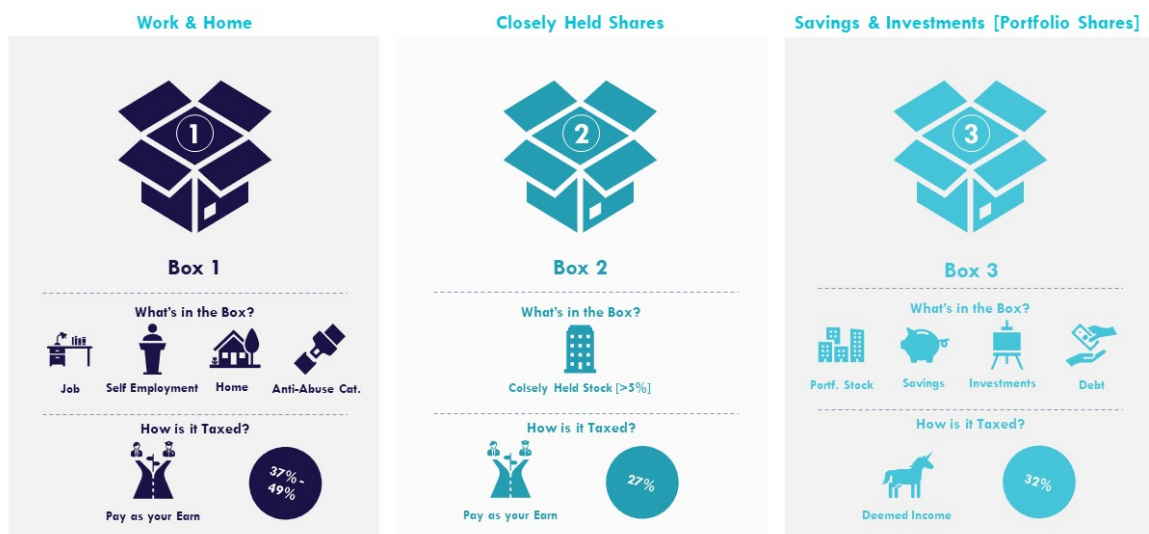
Work & Home

1

Box 1

What's in the Box?

Job
Self Employment
Home
Anti-Abuse Cat.

How is it Taxed?

Pay as your Earn

37% - 49%

Closely Held Shares

2

Box 2

What's in the Box?

Colsely Held Stock [>5%]

How is it Taxed?

Pay as your Earn

27%

Savings & Investments [Portfolio Shares]

3

Box 3

What's in the Box?

Portf. Stock
Savings
Investments
Debt

How is it Taxed?

Deemed Income

32%